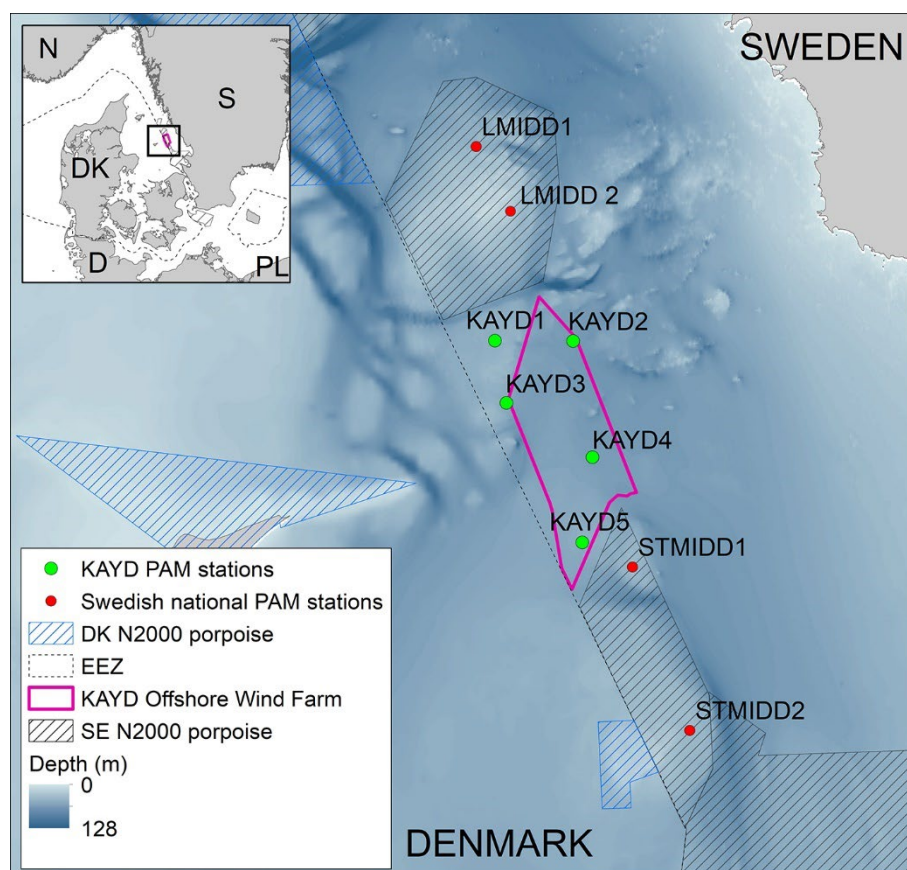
N
S
DK
D
PL

SWEDEN

LMIDD1
LMIDD 2
KAYD1
KAYD2
KAYD3
KAYD4
KAYD5
STMIDD1
STMIDD2

KAYD PAM stations
Swedish national PAM stations
DK N2000 porpoise
EEZ
KAYD Offshore Wind Farm
SE N2000 porpoise
Depth (m)
0
128

DENMARK